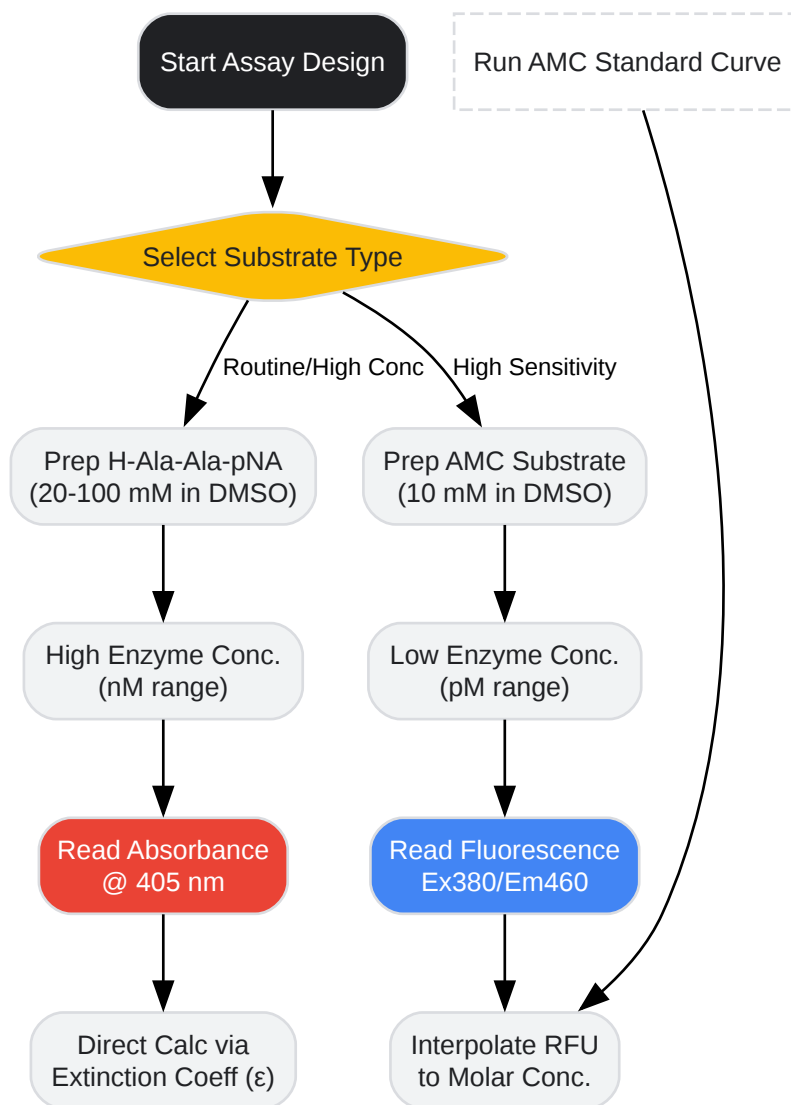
Start Assay Design

Run AMC Standard Curve

Select Substrate Type

Routine/High Conc

High Sensitivity

Prep H-Ala-Ala-pNA (20-100 mM in DMSO)

Prep AMC Substrate (10 mM in DMSO)

High Enzyme Conc. (nM range)

Low Enzyme Conc. (pM range)

Read Absorbance @ 405 nm

Read Fluorescence Ex380/Em460

Direct Calc via Extinction Coeff (ε)

Interpolate RFU to Molar Conc.